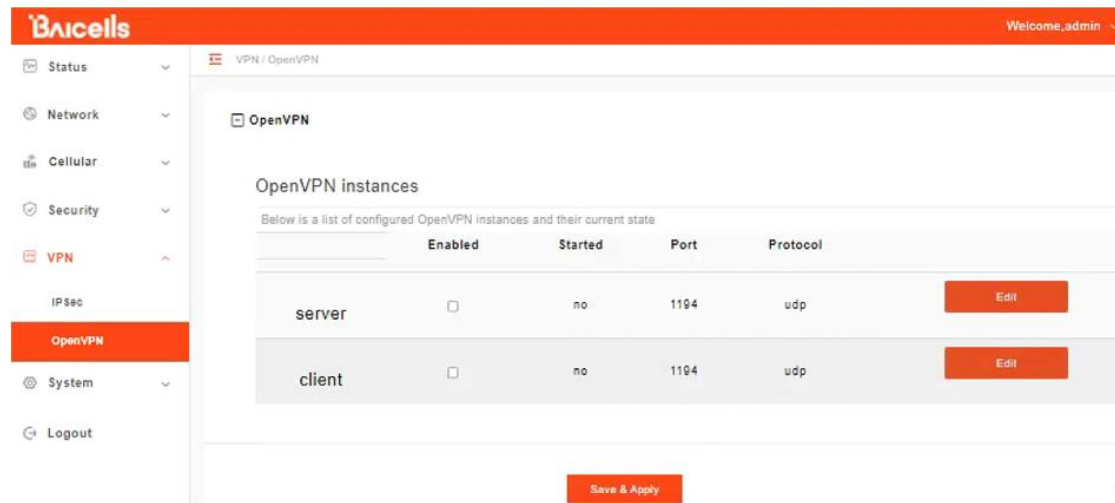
Baicells

Welcome,admin

Status

Network

Cellular

Security

VPN

IPSec

OpenVPN

System

Logout

VPN / OpenVPN

OpenVPN

OpenVPN instances

Below is a list of configured OpenVPN instances and their current state

| | Enabled | Started | Port | Protocol | |
|---|---|---|---|---|---|
| server | ☐ | no | 1194 | udp | Edit |
| client | ☐ | no | 1194 | udp | Edit |

Save & Apply